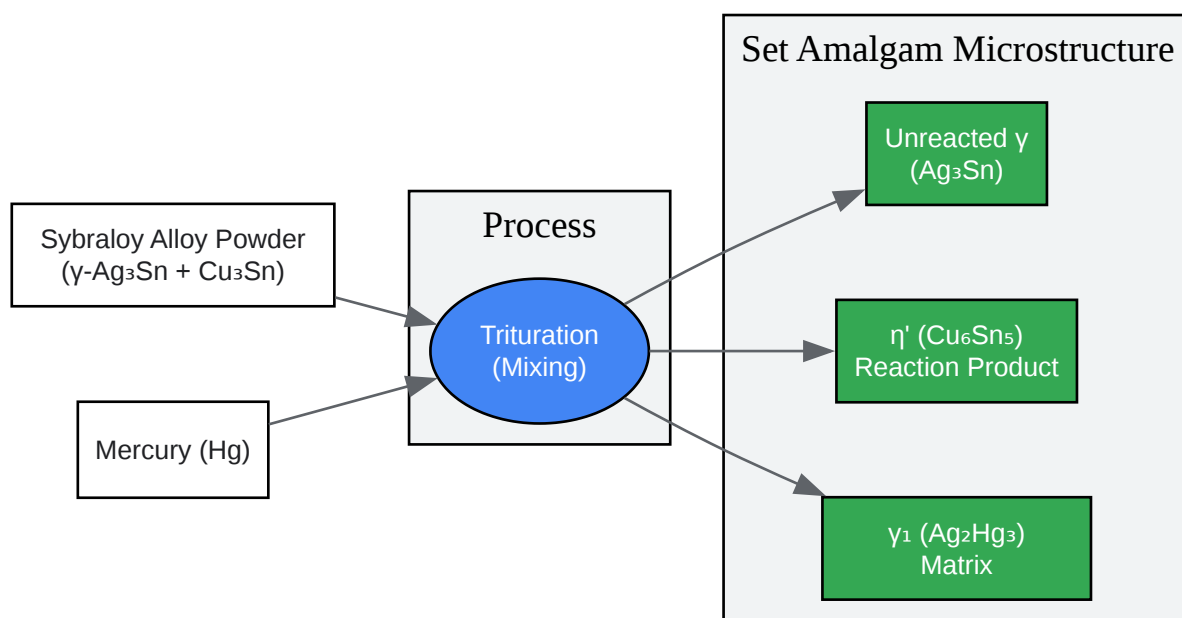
Sybraloy Alloy Powder
(γ-$Ag_3Sn$ + $Cu_3Sn$)

Mercury (Hg)

Process

Trituration
(Mixing)

Set Amalgam Microstructure

Unreacted γ
($Ag_3Sn$)

η' ($Cu_6Sn_5$)
Reaction Product

$γ_1$ ($Ag_2Hg_3$)
Matrix